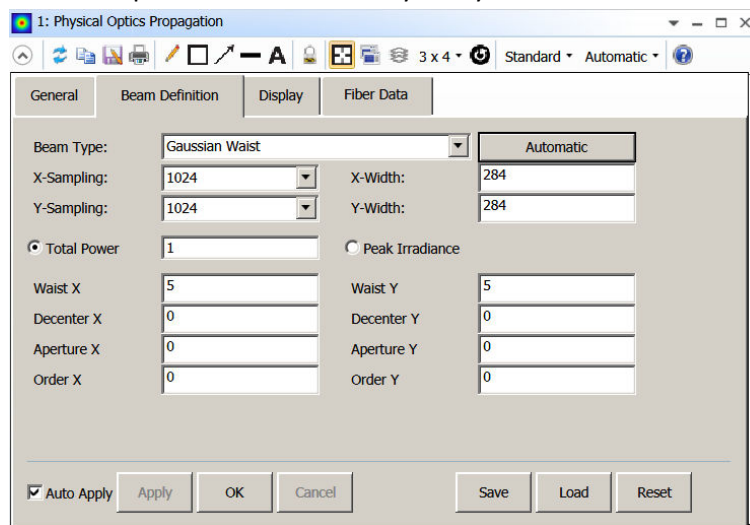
1: Physical Optics Propagation

3 x 4 Standard Automatic

General | Beam Definition | Display | Fiber Data

Beam Type: Gaussian Waist | Automatic
X-Sampling: 1024 | X-Width: 284
Y-Sampling: 1024 | Y-Width: 284

Total Power 1 | Peak Irradiance

Waist X 5 | Waist Y 5
Decenter X 0 | Decenter Y 0
Aperture X 0 | Aperture Y 0
Order X 0 | Order Y 0

Auto Apply | Apply | OK | Cancel | Save | Load | Reset